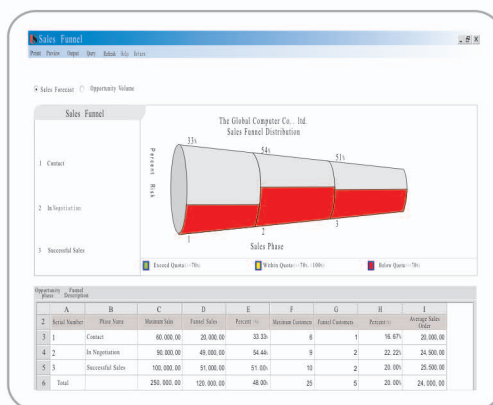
Sales Funnel

Print Preview Output Query Refresh Help Return

Sales Forecast Opportunity Volume

Sales Funnel

1 Contact

2 In Negotiation

3 Successful Sales

The Global Computer Co., ltd.
Sales Funnel Distribution

Percent Risk

33%

54%

51%

1

2

3

Sales Phase

Exceed Quota(>=70%)

Within Quota(<=70%<100%)

Below Quota(<=70%)

Opportunity phase

Funnel Description

|   | A | B | C | D | E | F | G | H | I |
|---|---|---|---|---|---|---|---|---|---|
| 2 | Serial Number | Phase Name | Maximum Sales | Funnel Sales | Percent (%) | Maximum Customers | Funnel Customers | Percent(%) | Average Sales Order |
| 3 | 1 | Contact | 60,000.00 | 20,000.00 | 33.33% | 6 | 1 | 16.67% | 20,000.00 |
| 4 | 2 | In Negotiation | 90,000.00 | 49,000.00 | 54.44% | 9 | 2 | 22.22% | 24,500.00 |
| 5 | 3 | Successful Sales | 100,000.00 | 51,000.00 | 51.00% | 10 | 2 | 20.00% | 25,500.00 |
| 6 | Total |  | 250,000.00 | 120,000.00 | 48.00% | 25 | 5 | 20.00% | 24,000.00 |